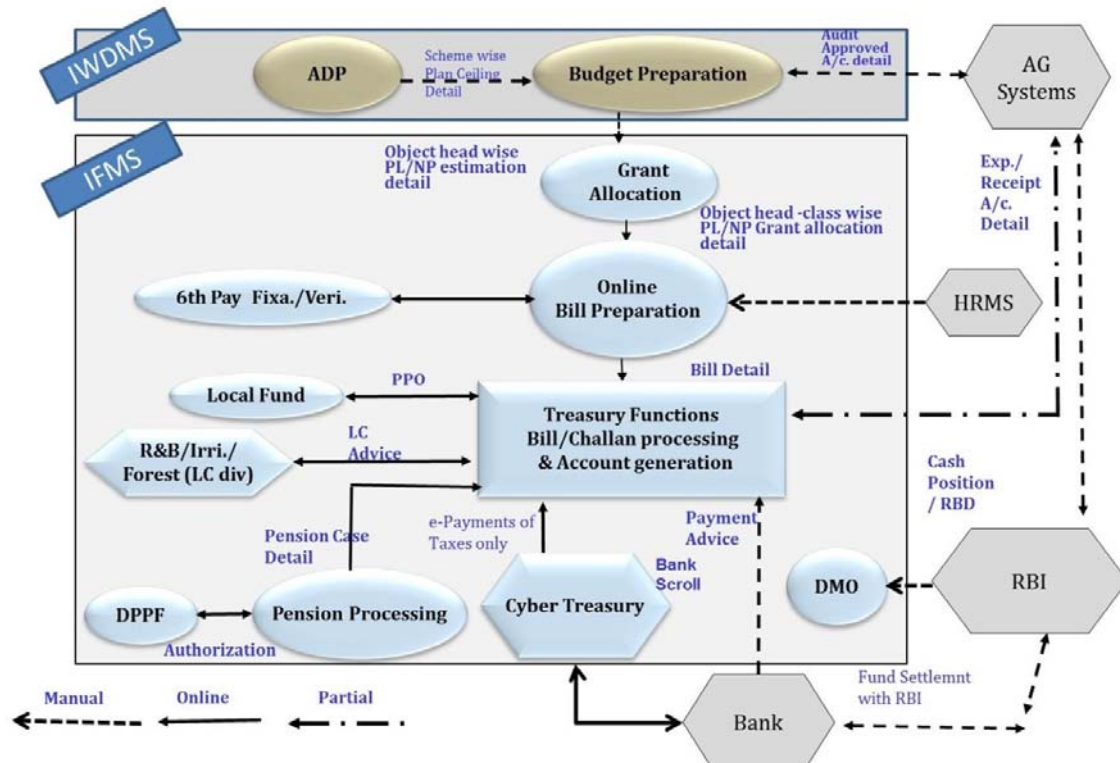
IWDMS

ADP

Scheme wise Plan Ceiling Detail

Budget Preparation

Audit Approved A/c. detail

AG Systems

IFMS

Object head wise PL/NP estimation detail

Grant Allocation

Object head -class wise PL/NP Grant allocation detail

Exp./ Receipt A/c. Detail

6th Pay Fixa./Veri.

Online Bill Preparation

HRMS

Bill Detail

Local Fund

PPO

Treasury Functions Bill/Challan processing & Account generation

R&B/Irri./ Forest (LC div)

LC Advice

Cash Position / RBD

Pension Case Detail

e-Payments of Taxes only

Payment Advice

Bank Scroll

DMO

RBI

DPPF

Pension Processing

Cyber Treasury

Authorization

Manual

Online

Partial

Bank

Fund Settlemnt with RBI